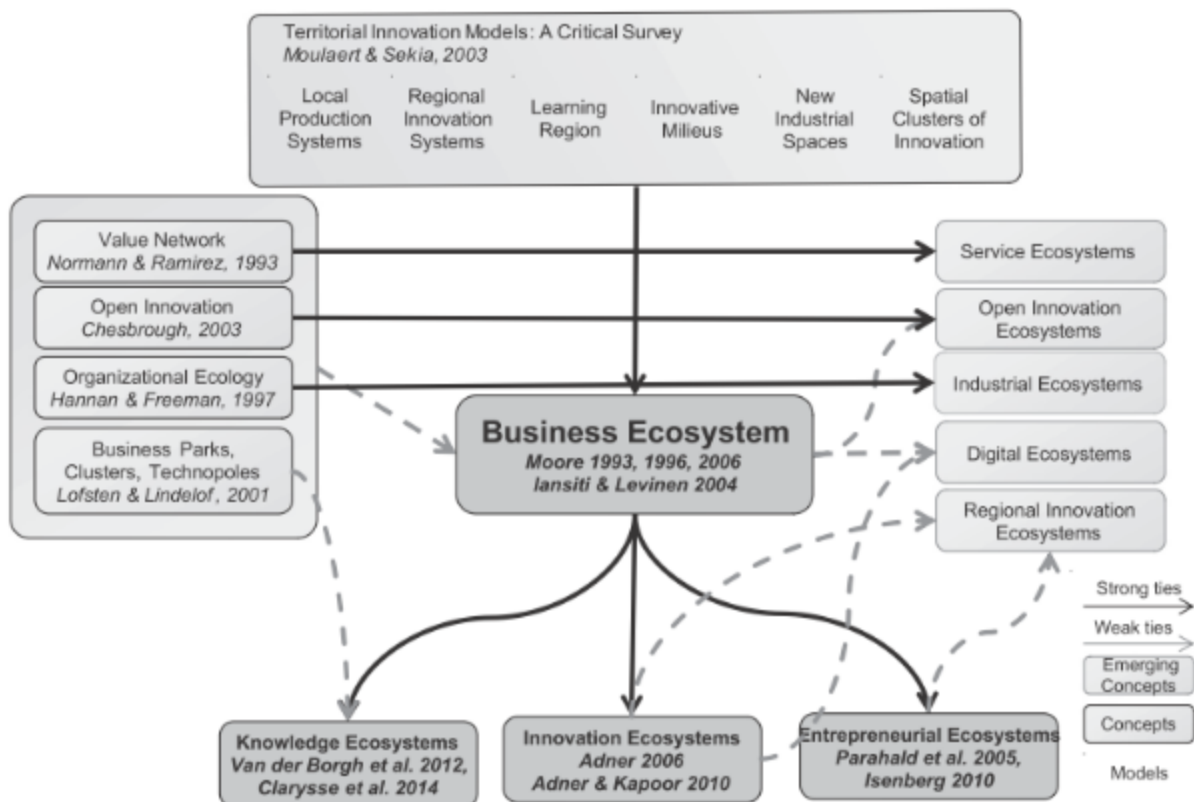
Territorial Innovation Models: A Critical Survey
Moulaert & Sekia, 2003

Local Production Systems

Regional Innovation Systems

Learning Region

Innovative Milieus

New Industrial Spaces

Spatial Clusters of Innovation

Value Network
Normann & Ramirez, 1993

Open Innovation
Chesbrough, 2003

Organizational Ecology
Hannan & Freeman, 1997

Business Parks, Clusters, Technopoles
Lofsten & Lindelof, 2001

Service Ecosystems

Open Innovation Ecosystems

Industrial Ecosystems

Digital Ecosystems

Regional Innovation Ecosystems

Business Ecosystem
Moore 1993, 1996, 2006
Iansiti & Levinen 2004

Strong ties

Weak ties

Emerging Concepts

Concepts

Models

Knowledge Ecosystems
Van der Borgh et al. 2012,
Clarysse et al. 2014

Innovation Ecosystems
Adner 2006
Adner & Kapoor 2010

Entrepreneurial Ecosystems
Parahald et al. 2005,
Isenberg 2010